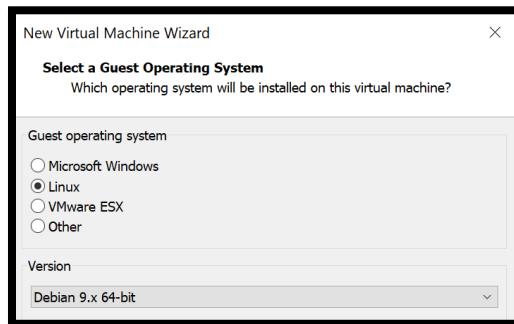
New Virtual Machine Wizard

Select a Guest Operating System
Which operating system will be installed on this virtual machine?

Guest operating system

Microsoft Windows
Linux
VMware ESX
Other

Version

Debian 9.x 64-bit